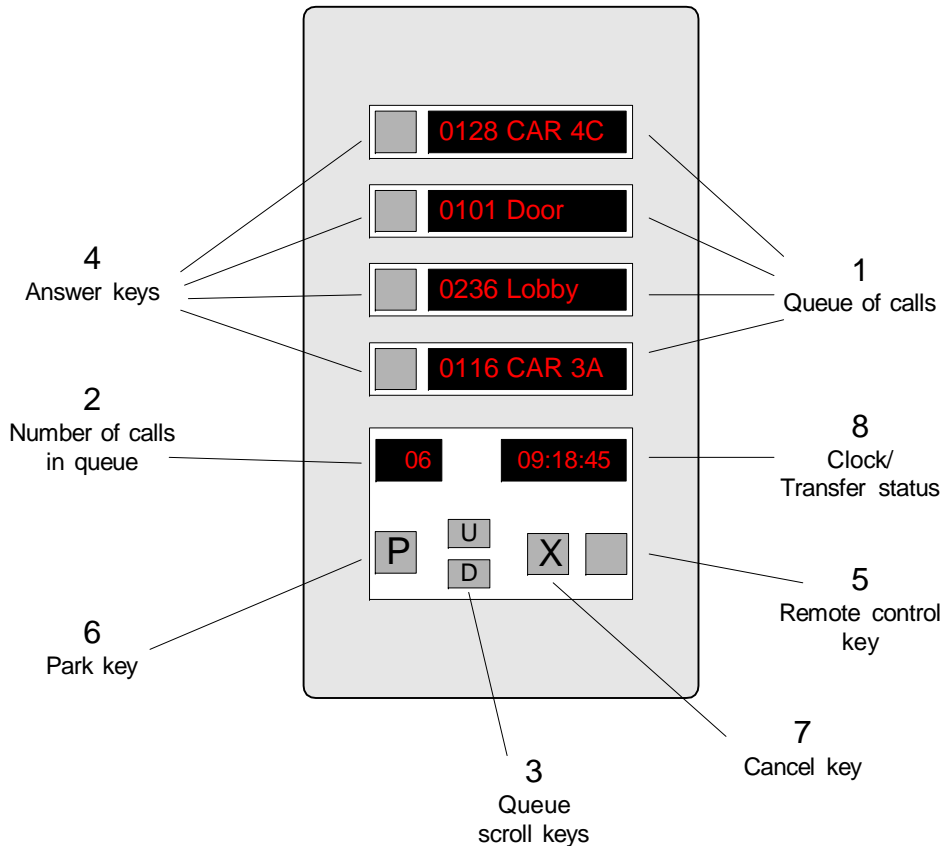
0128 CAR 4C

0101 Door

0236 Lobby

0116 CAR 3A

4
Answer keys

1
Queue of calls

2
Number of calls in queue

06

09:18:45

8
Clock/ Transfer status

P

U

D

X

5
Remote control key

6
Park key

7
Cancel key

3
Queue scroll keys